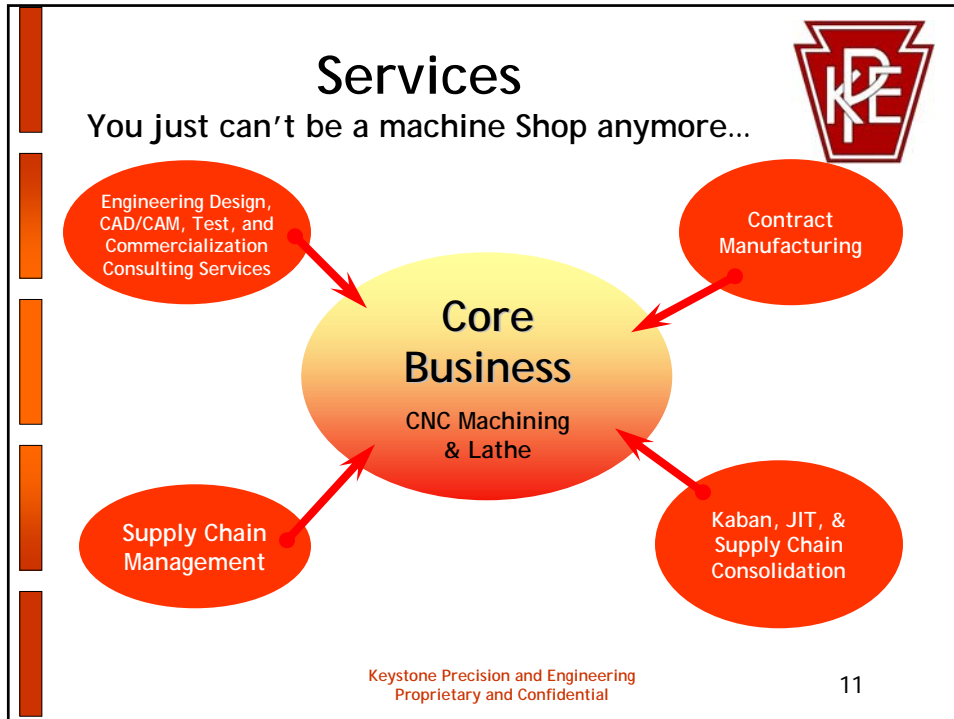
Services

You just can’t be a machine Shop anymore…

KPE

Engineering Design, CAD/CAM, Test, and Commercialization Consulting Services

Contract Manufacturing

Core Business

CNC Machining & Lathe

Supply Chain Management

Kaban, JIT, & Supply Chain Consolidation

Keystone Precision and Engineering
Proprietary and Confidential

11